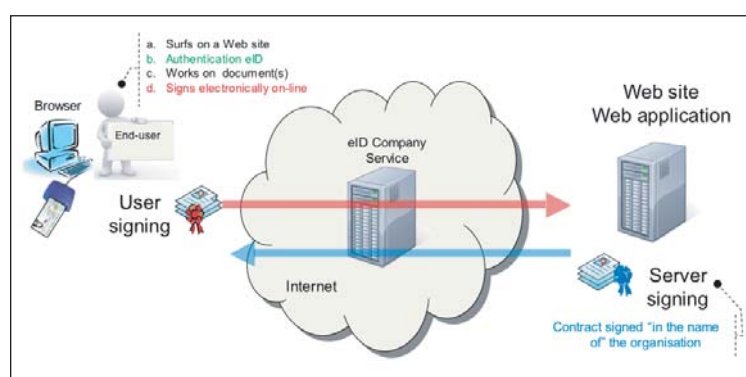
a. Surfs on a Web site
b. Authentication eID
c. Works on document(s)
d. Signs electronically on-line

Browser

End-user

User signing

eID Company Service

Web site
Web application

Internet

Server signing

Contract signed "in the name of" the organisation